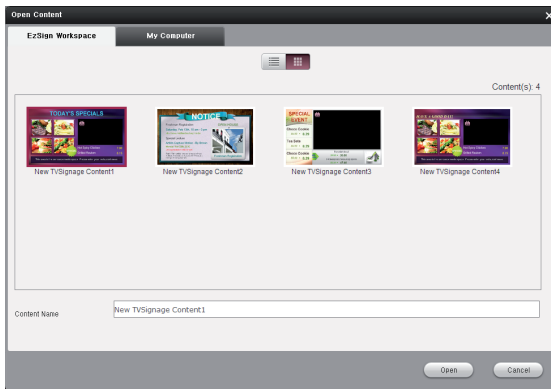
Open Content

EzSign Workspace

My Computer

Content(s): 4

TODAY'S SPECIALS

NOTICE

SPECIAL EVENT

New TVSignage Content1

New TVSignage Content2

New TVSignage Content3

New TVSignage Content4

Content Name

New TVSignage Content1

Open

Cancel